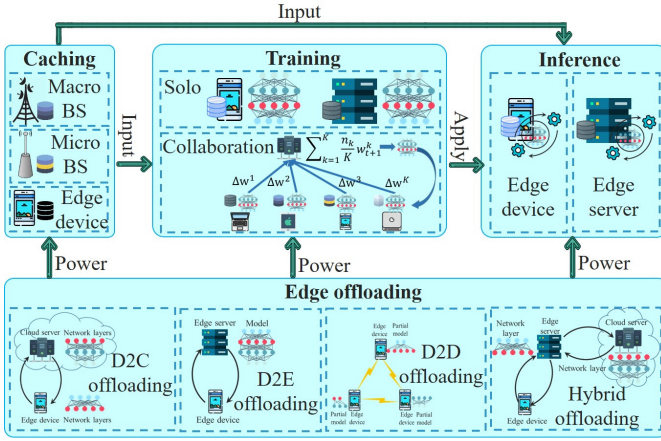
Input

Caching

Macro BS

Micro BS

Edge device

Input

Training

Solo

Collaboration $\sum_{k=1}^{K} \frac{n_k}{K} w_{t+1}^k$

$\Delta w^1$ $\Delta w^2$ $\Delta w^3$ $\Delta w^k$

Apply

Inference

Edge device

Edge server

Power

Power

Power

Edge offloading

Cloud server

Network layers

D2C offloading

Edge device

Network layers

Edge server

Model

D2E offloading

Edge device

Edge device

Partial model

D2D offloading

Partial model

Edge device

Edge device

Partial model

Network layer

Edge server

Cloud server

Network layer

Hybrid offloading

Edge device